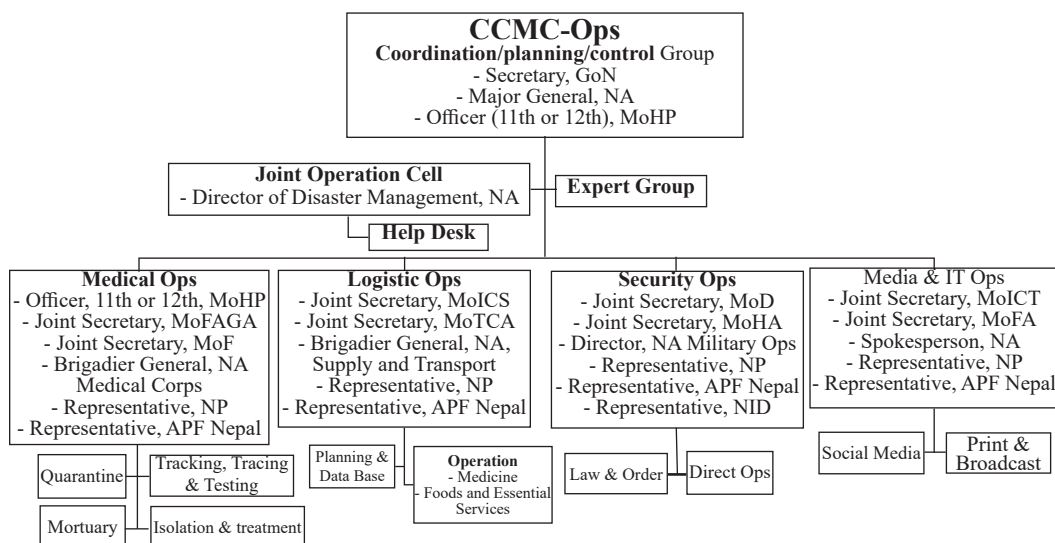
CCMC-Ops
Coordination/planning/control Group
- Secretary, GoN
- Major General, NA
- Officer (11th or 12th), MoHP

Joint Operation Cell
- Director of Disaster Management, NA

Expert Group

Help Desk

Medical Ops
- Officer, 11th or 12th, MoHP
- Joint Secretary, MoFAGA
- Joint Secretary, MoF
- Brigadier General, NA Medical Corps
- Representative, NP
- Representative, APF Nepal

Quarantine

Tracking, Tracing & Testing

Mortuary

Isolation & treatment

Logistic Ops
- Joint Secretary, MoICS
- Joint Secretary, MoTCA
- Brigadier General, NA, Supply and Transport
- Representative, NP
- Representative, APF Nepal

Planning & Data Base

Operation
- Medicine
- Foods and Essential Services

Security Ops
- Joint Secretary, MoD
- Joint Secretary, MoHA
- Director, NA Military Ops
- Representative, NP
- Representative, APF Nepal
- Representative, NID

Law & Order

Direct Ops

Media & IT Ops
- Joint Secretary, MoICT
- Joint Secretary, MoFA
- Spokesperson, NA
- Representative, NP
- Representative, APF Nepal

Social Media

Print & Broadcast